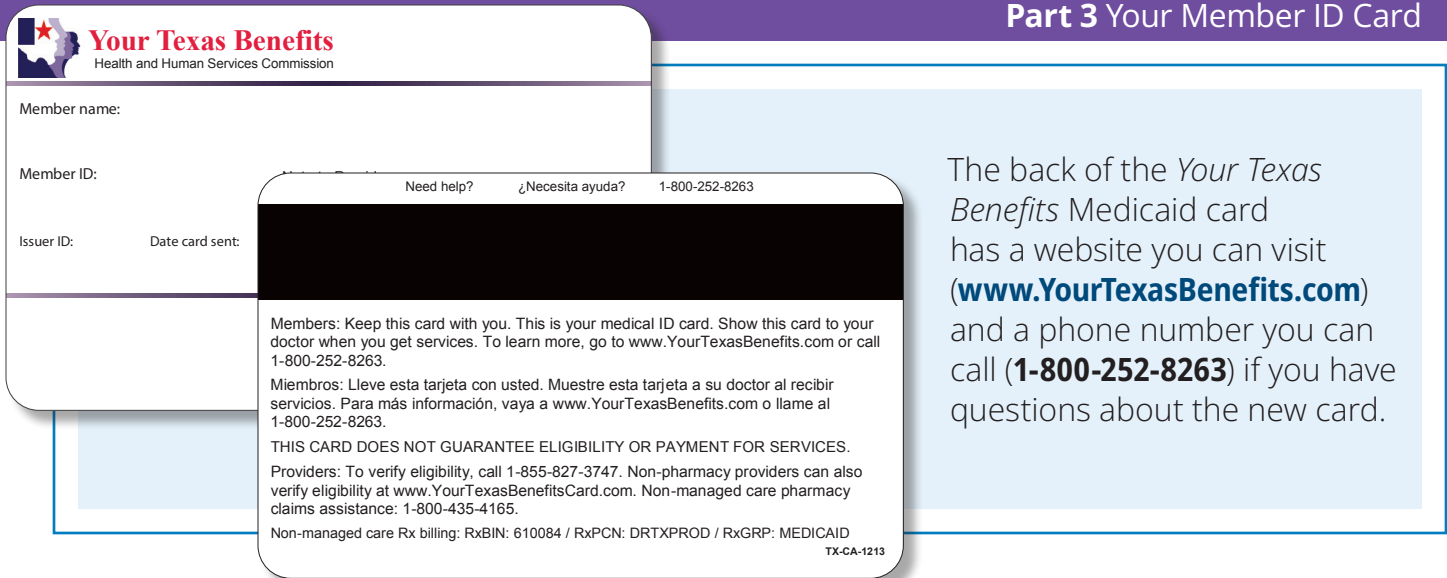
**Part 3** Your Member ID Card

Your Texas Benefits
Health and Human Services Commission

Member name:

Member ID:

Issuer ID: Date card sent:

Need help? ¿Necesita ayuda? 1-800-252-8263

Members: Keep this card with you. This is your medical ID card. Show this card to your doctor when you get services. To learn more, go to www.YourTexasBenefits.com or call 1-800-252-8263.

Miembros: Lleve esta tarjeta con usted. Muestre esta tarjeta a su doctor al recibir servicios. Para más información, vaya a www.YourTexasBenefits.com o llame al 1-800-252-8263.

THIS CARD DOES NOT GUARANTEE ELIGIBILITY OR PAYMENT FOR SERVICES.

Providers: To verify eligibility, call 1-855-827-3747. Non-pharmacy providers can also verify eligibility at www.YourTexasBenefitsCard.com. Non-managed care pharmacy claims assistance: 1-800-435-4165.

Non-managed care Rx billing: RxBIN: 610084 / RxPCN: DRTXPROD / RxGRP: MEDICAID

TX-CA-1213

The back of the *Your Texas Benefits* Medicaid card has a website you can visit (**www.YourTexasBenefits.com**) and a phone number you can call (**1-800-252-8263**) if you have questions about the new card.